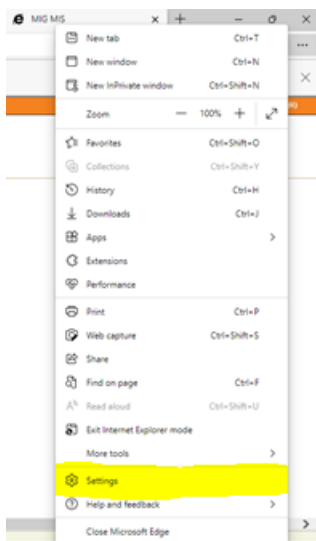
MIG MIS

New tab Ctrl+T
New window Ctrl+N
New InPrivate window Ctrl+Shift+N
Zoom — 100% +
Favorites Ctrl+Shift+O
Collections Ctrl+Shift+Y
History Ctrl+H
Downloads Ctrl+J
Apps >
Extensions
Performance
Print Ctrl+P
Web capture Ctrl+Shift+S
Share
Find on page Ctrl+F
Read aloud Ctrl+Shift+U
Exit Internet Explorer mode
More tools >
Settings
Help and feedback >
Close Microsoft Edge